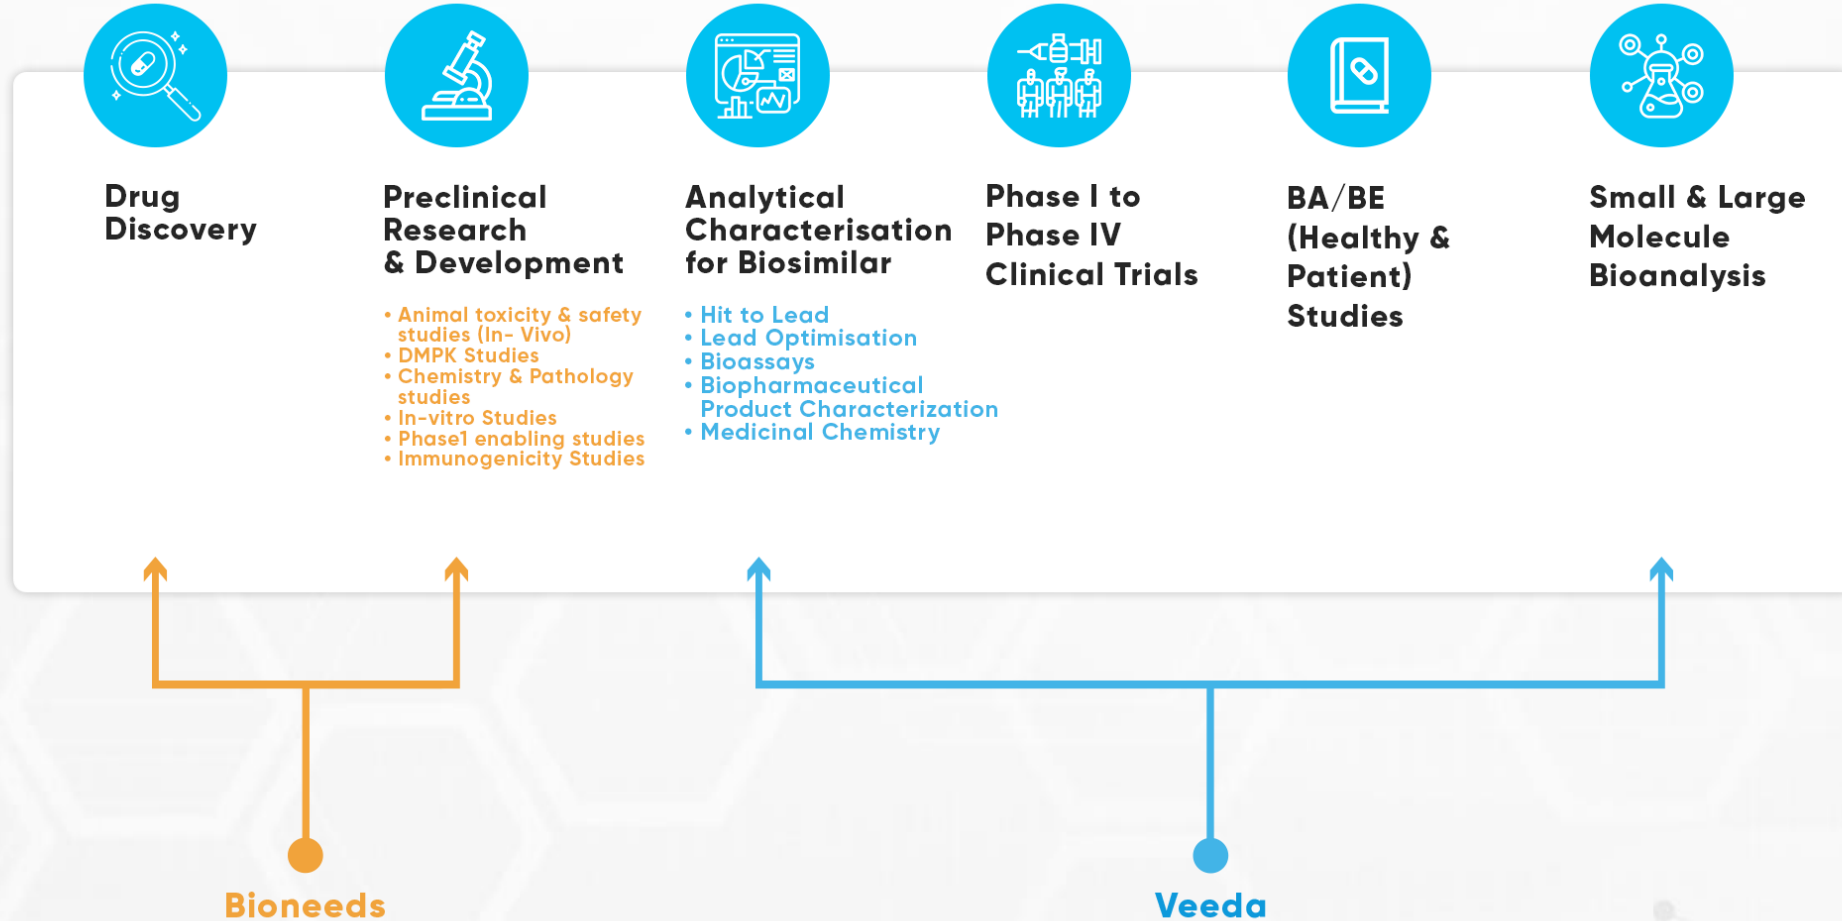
Drug Discovery

Preclinical Research & Development

• Animal toxicity & safety studies (In- Vivo)
• DMPK Studies
• Chemistry & Pathology studies
• In-vitro Studies
• Phase1 enabling studies
• Immunogenicity Studies

Analytical Characterisation for Biosimilar

• Hit to Lead
• Lead Optimisation
• Bioassays
• Biopharmaceutical Product Characterization
• Medicinal Chemistry

Phase I to Phase IV Clinical Trials

BA/BE (Healthy & Patient) Studies

Small & Large Molecule Bioanalysis

Bioneeds

Veeda